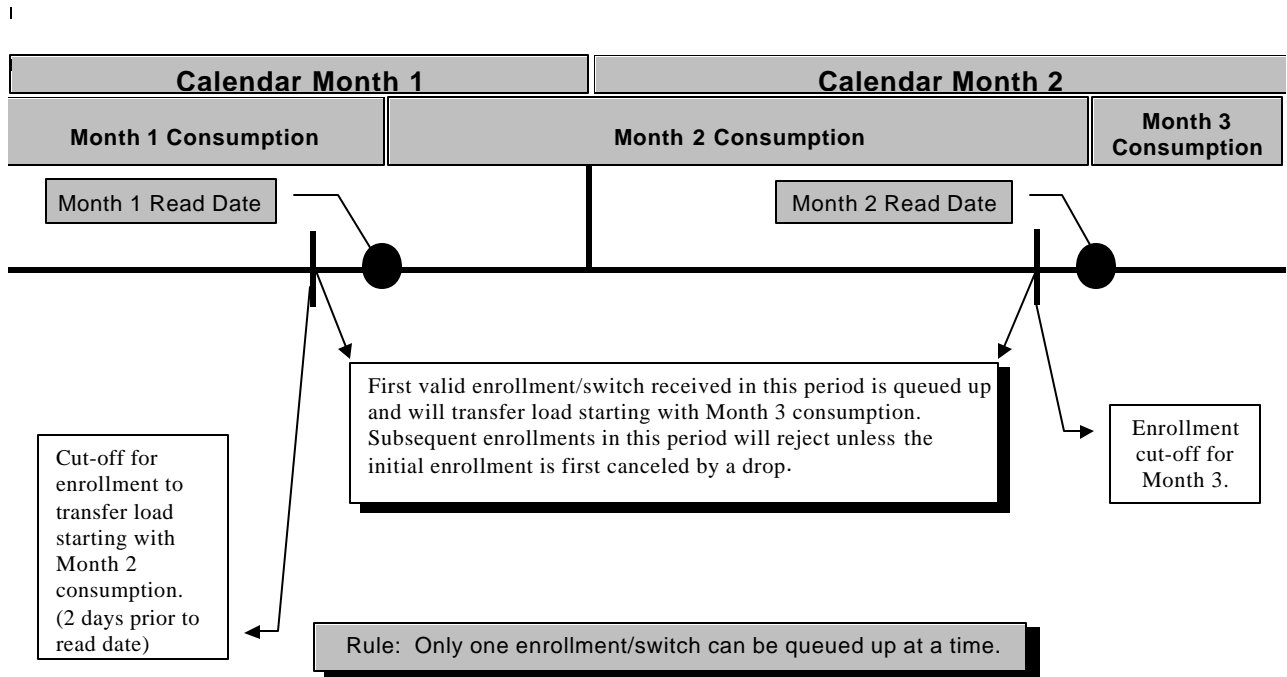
Calendar Month 1

Calendar Month 2

Month 1 Consumption

Month 2 Consumption

Month 3 Consumption

Month 1 Read Date

Month 2 Read Date

First valid enrollment/switch received in this period is queued up and will transfer load starting with Month 3 consumption. Subsequent enrollments in this period will reject unless the initial enrollment is first canceled by a drop.

Enrollment cut-off for Month 3.

Cut-off for enrollment to transfer load starting with Month 2 consumption. (2 days prior to read date)

Rule: Only one enrollment/switch can be queued up at a time.